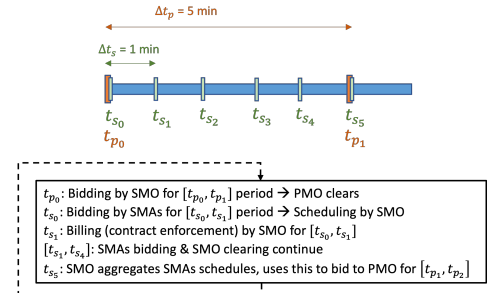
$\Delta t_p = 5$ min

$\Delta t_s = 1$ min

$t_{s_0}$ $t_{s_1}$ $t_{s_2}$ $t_{s_3}$ $t_{s_4}$ $t_{s_5}$

$t_{p_0}$ $t_{p_1}$

$t_{p_0}$: Bidding by SMO for $[t_{p_0}, t_{p_1}]$ period → PMO clears
$t_{s_0}$: Bidding by SMAs for $[t_{s_0}, t_{s_1}]$ period → Scheduling by SMO
$t_{s_1}$: Billing (contract enforcement) by SMO for $[t_{s_0}, t_{s_1}]$
$[t_{s_1}, t_{s_4}]$: SMAs bidding & SMO clearing continue
$t_{s_5}$: SMO aggregates SMAs schedules, uses this to bid to PMO for $[t_{p_1}, t_{p_2}]$